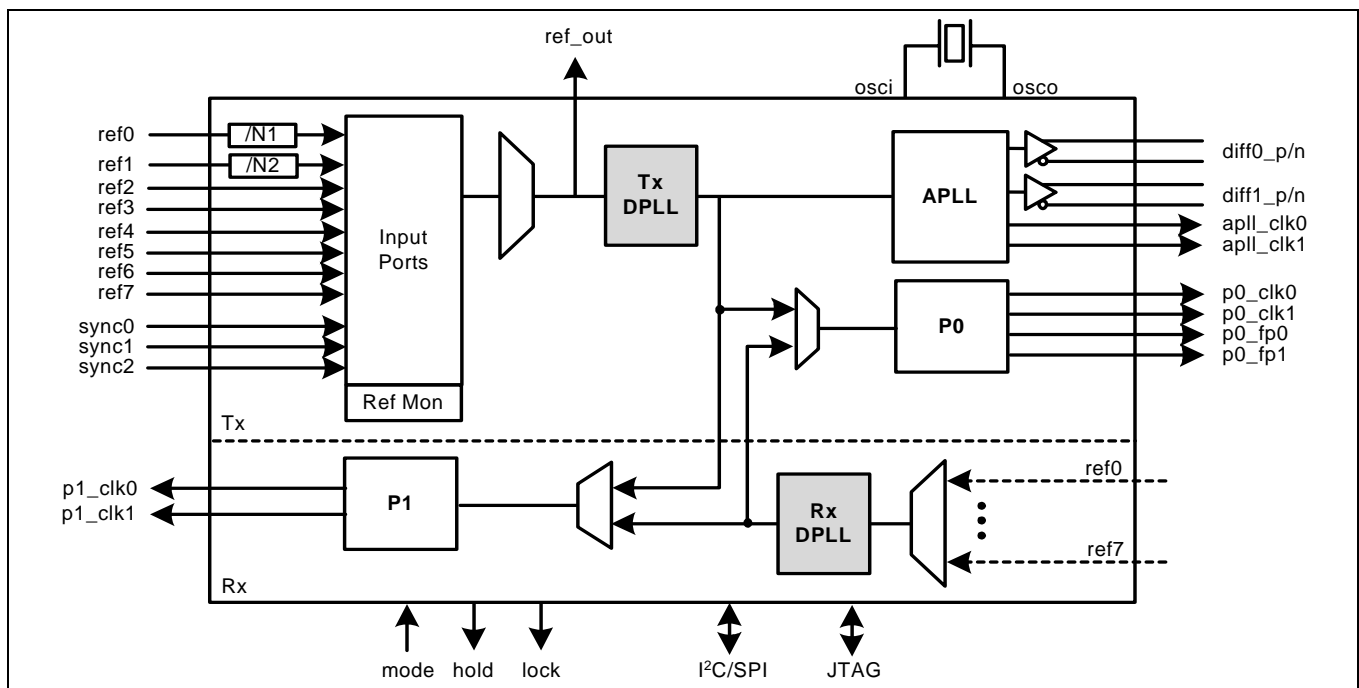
ref_out

osci osco

ref0 /N1
ref1 /N2
ref2
ref3
ref4
ref5
ref6
ref7

sync0
sync1
sync2

Input Ports

Ref Mon

Tx DPLL

APLL

diff0_p/n
diff1_p/n
apll_clk0
apll_clk1

P0

p0_clk0
p0_clk1
p0_fp0
p0_fp1

Tx

p1_clk0
p1_clk1

P1

Rx DPLL

ref0
ref7

Rx

mode hold lock $I^2C$/SPI JTAG